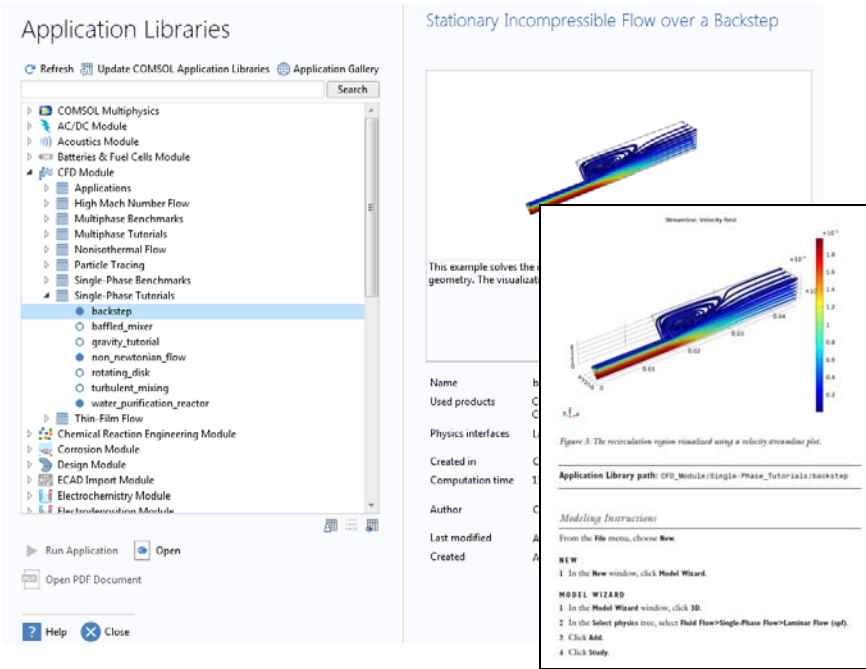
Application Libraries

Refresh Update COMSOL Application Libraries Application Gallery

Search

COMSOL Multiphysics
AC/DC Module
Acoustics Module
Batteries & Fuel Cells Module
CFD Module
Applications
High Mach Number Flow
Multiphase Benchmarks
Multiphase Tutorials
Nonisothermal Flow
Particle Tracing
Single-Phase Benchmarks
Single-Phase Tutorials
backstep
baffled_mixer
gravity_tutorial
non_newtonian_flow
rotating_disk
turbulent_mixing
water_purification_reactor
Thin-Film Flow
Chemical Reaction Engineering Module
Corrosion Module
Design Module
ECAD Import Module
Electrochemistry Module
Electrodeposition Module

Run Application Open
Open PDF Document

Help Close

Stationary Incompressible Flow over a Backstep

This example solves the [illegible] geometry. The visualiza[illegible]

Name b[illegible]
Used products C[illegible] C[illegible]
Physics interfaces L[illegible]
Created in C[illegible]
Computation time 1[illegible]
Author C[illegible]
Last modified A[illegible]
Created A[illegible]

Streamline: Velocity field

$\times10^{-3}$ 1.8 1.6 1.4 1.2 1 0.8 0.6 0.4 0.2

$\times10^{-3}$ 0.04 0.03 0.02 0.01 0

Figure 3: The recirculation region visualized using a velocity streamline plot.

Application Library path: CFD_Module/Single-Phase_Tutorials/backstep

Modeling Instructions

From the File menu, choose New.

NEW

1 In the New window, click Model Wizard.

MODEL WIZARD

1 In the Model Wizard window, click 3D.

2 In the Select physics tree, select Fluid Flow>Single-Phase Flow>Laminar Flow (spf).

3 Click Add.

4 Click Study.